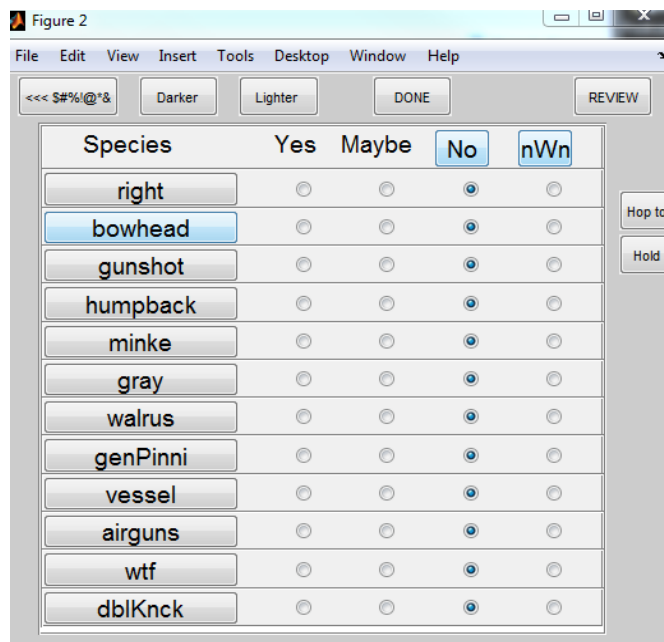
Figure 2

File Edit View Insert Tools Desktop Window Help

<<< $#%!@*& Darker Lighter DONE REVIEW

| Species | Yes | Maybe | No | nWn |
|---|---|---|---|---|
| right | | | | |
| bowhead | | | | |
| gunshot | | | | |
| humpback | | | | |
| minke | | | | |
| gray | | | | |
| walrus | | | | |
| genPinni | | | | |
| vessel | | | | |
| airguns | | | | |
| wtf | | | | |
| dblKnck | | | | |

Hop to

Hold